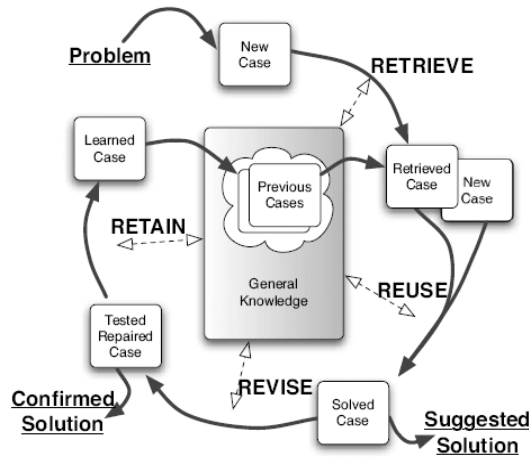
Problem

New Case

RETRIEVE

Learned Case

Previous Cases

Retrieved Case

New Case

RETAIN

General Knowledge

REUSE

Tested Repaired Case

REVISE

Confirmed Solution

Solved Case

Suggested Solution